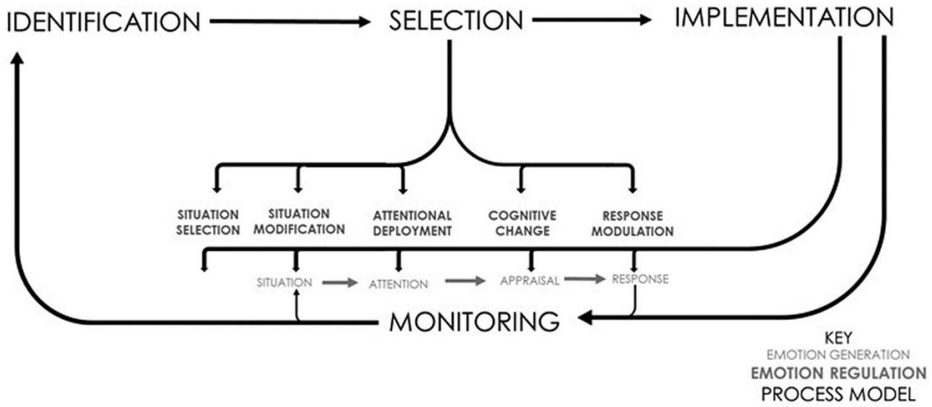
IDENTIFICATION
SELECTION
IMPLEMENTATION

SITUATION SELECTION
SITUATION MODIFICATION
ATTENTIONAL DEPLOYMENT
COGNITIVE CHANGE
RESPONSE MODULATION

SITUATION
ATTENTION
APPRAISAL
RESPONSE

MONITORING

KEY
EMOTION GENERATION
EMOTION REGULATION
PROCESS MODEL